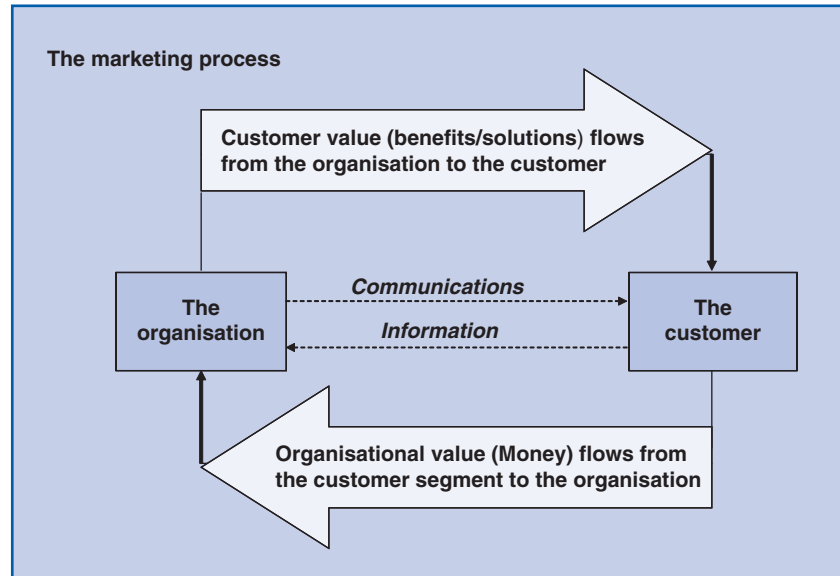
The marketing process

Customer value (benefits/solutions) flows from the organisation to the customer

The organisation

Communications

Information

The customer

Organisational value (Money) flows from the customer segment to the organisation